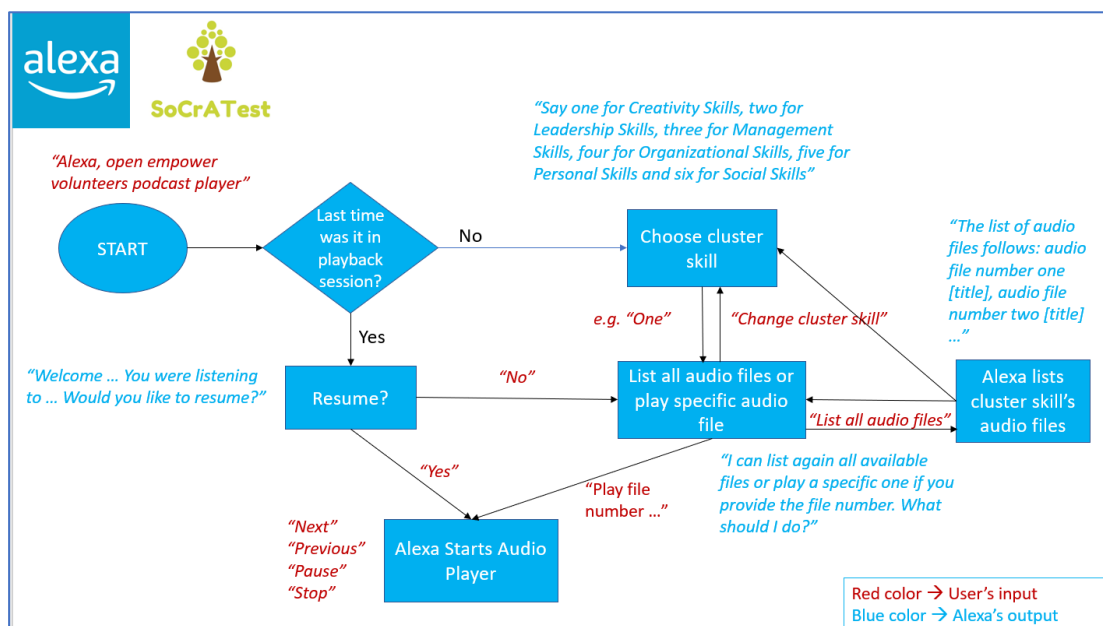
alexa

SoCrATest

"Say one for Creativity Skills, two for Leadership Skills, three for Management Skills, four for Organizational Skills, five for Personal Skills and six for Social Skills"

"Alexa, open empower volunteers podcast player"

START

Last time was it in playback session?

No

Choose cluster skill

"The list of audio files follows: audio file number one [title], audio file number two [title] …"

Yes

e.g. "One"

"Change cluster skill"

"Welcome … You were listening to … Would you like to resume?"

Resume?

"No"

List all audio files or play specific audio file

Alexa lists cluster skill's audio files

"List all audio files"

"Yes"

"I can list again all available files or play a specific one if you provide the file number. What should I do?"

"Play file number …"

"Next"
"Previous"
"Pause"
"Stop"

Alexa Starts Audio Player

Red color → User's input
Blue color → Alexa's output